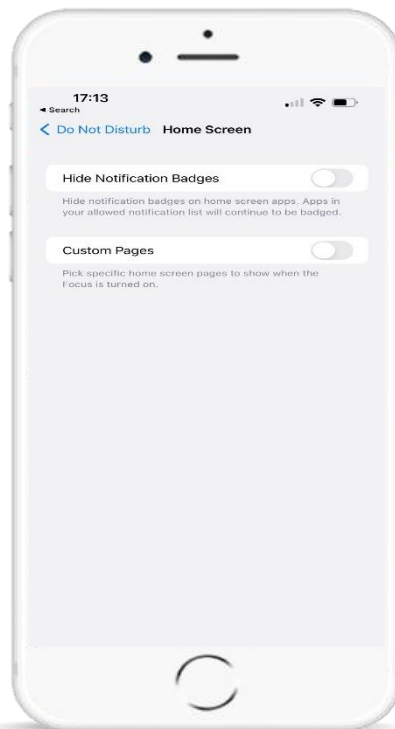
17:13
◂ Search

< Do Not Disturb Home Screen

Hide Notification Badges

Hide notification badges on home screen apps. Apps in your allowed notification list will continue to be badged.

Custom Pages

Pick specific home screen pages to show when the Focus is turned on.